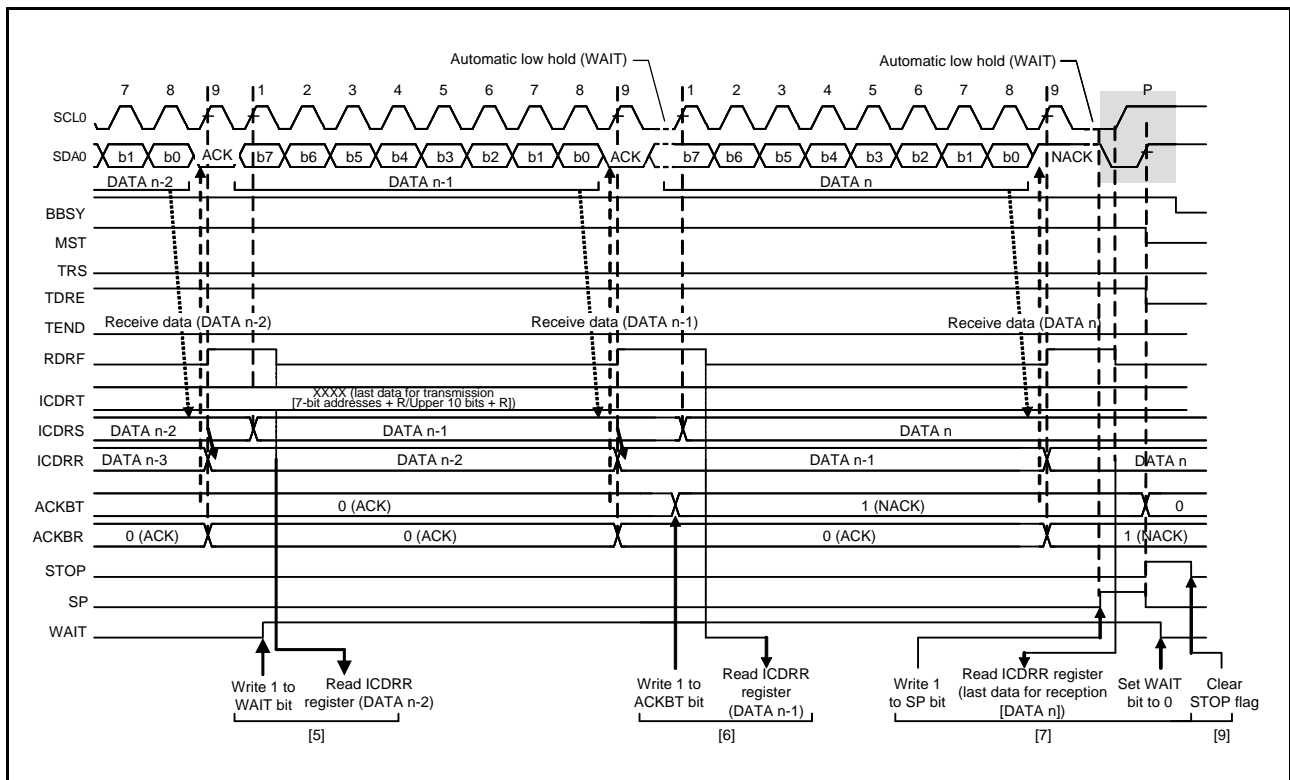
Automatic low hold (WAIT)

Automatic low hold (WAIT)

7 8 9 1 2 3 4 5 6 7 8 9 1 2 3 4 5 6 7 8 9 P

SCL0

SDA0 b1 b0 ACK b7 b6 b5 b4 b3 b2 b1 b0 ACK b7 b6 b5 b4 b3 b2 b1 b0 NACK

DATA n-2 DATA n-1 DATA n

BBSY

MST

TRS

TDRE

TEND Receive data (DATA n-2) Receive data (DATA n-1) Receive data (DATA n)

RDRF

ICDRT XXXX (last data for transmission [7-bit addresses + R/Upper 10 bits + R])

ICDRS DATA n-2 DATA n-1 DATA n

ICDRR DATA n-3 DATA n-2 DATA n-1 DATA n

ACKBT 0 (ACK) 1 (NACK) 0

ACKBR 0 (ACK) 0 (ACK) 0 (ACK) 1 (NACK)

STOP

SP

WAIT

Write 1 to WAIT bit

Read ICDRR register (DATA n-2)

[5]

Write 1 to ACKBT bit

Read ICDRR register (DATA n-1)

[6]

Write 1 to SP bit

Read ICDRR register (last data for reception [DATA n])

Set WAIT bit to 0

[7]

Clear STOP flag

[9]